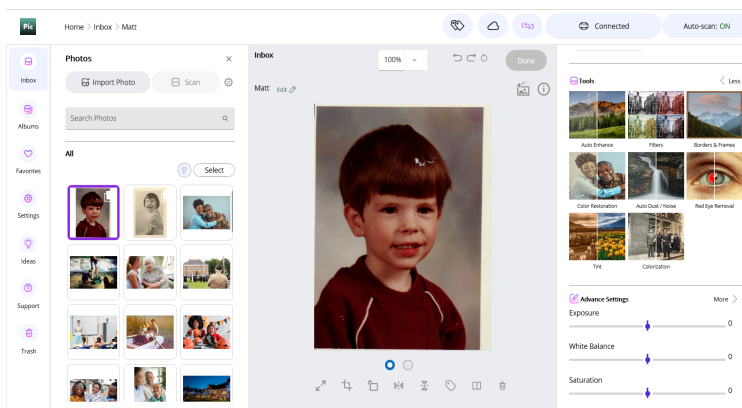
Pic

Home > Inbox > Matt

Connected

Auto-scan: ON

Inbox

Albums

Favorites

Settings

Ideas

Support

Trash

Photos

×

Import Photo

Scan

Search Photos

All

Select

Inbox

100%

Done

Matt Edit

Tools

Less

Auto Enhance

Filters

Borders & Frames

Color Restoration

Auto Dust / Noise

Red Eye Removal

Tint

Colorization

Advance Settings

More

Exposure

0

White Balance

0

Saturation

0